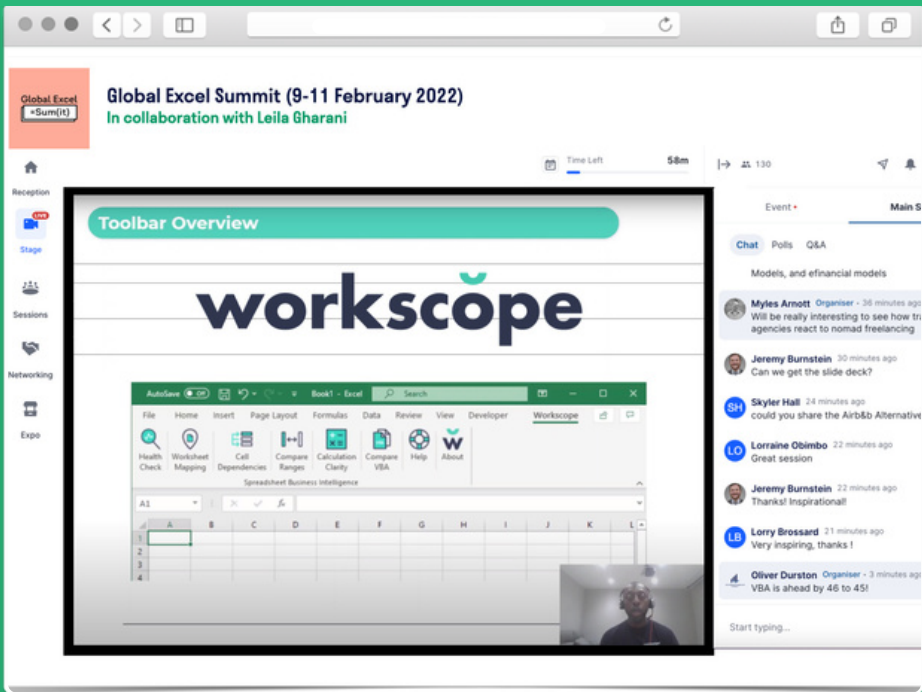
Global Excel =Sum(it)

Global Excel Summit (9-11 February 2022)
In collaboration with Leila Gharani

Reception
LIVE
Stage
Sessions
Networking
Expo

Time Left 58m

130

Event •
Main S

Chat Polls Q&A

Models, and efinancial models

Myles Arnott Organiser • 36 minutes ago
Will be really interesting to see how tra agencies react to nomad freelancing

Jeremy Burnstein 30 minutes ago
Can we get the slide deck?

SH Skyler Hall 24 minutes ago
could you share the Airb&b Alternative

LO Lorraine Obimbo 22 minutes ago
Great session

Jeremy Burnstein 22 minutes ago
Thanks! Inspirational!

LB Lorry Brossard 21 minutes ago
Very inspiring, thanks !

Oliver Durston Organiser • 3 minutes ag
VBA is ahead by 46 to 45!

Start typing...

Toolbar Overview

workscope

AutoSave Off Book1 - Excel Search
File Home Insert Page Layout Formulas Data Review View Developer Workscope
Health Check Worksheet Mapping Cell Dependencies Compare Ranges Calculation Clarity Compare VBA Help About
Spreadsheet Business Intelligence
A1
A B C D E F G H I J K L
1
2
3
4